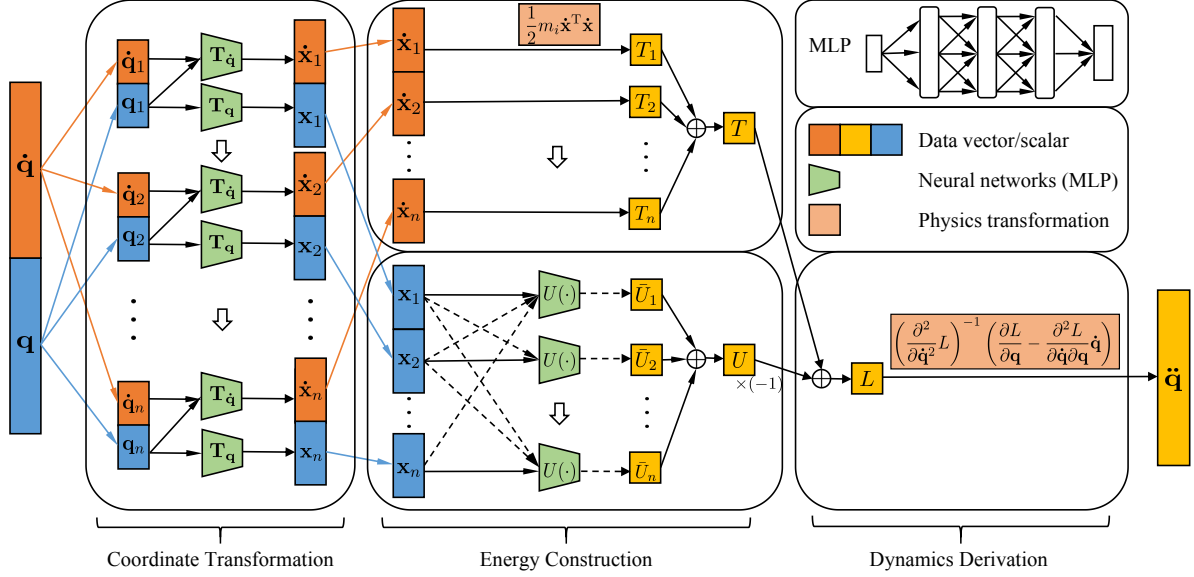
$\dot{\mathbf{q}}$

$\mathbf{q}$

$\dot{\mathbf{q}}_1$ $\mathbf{T}_{\dot{\mathbf{q}}}$ $\dot{\mathbf{x}}_1$

$\mathbf{q}_1$ $\mathbf{T}_{\mathbf{q}}$ $\mathbf{x}_1$

$\dot{\mathbf{q}}_2$ $\mathbf{T}_{\dot{\mathbf{q}}}$ $\dot{\mathbf{x}}_2$

$\mathbf{q}_2$ $\mathbf{T}_{\mathbf{q}}$ $\mathbf{x}_2$

$\dot{\mathbf{q}}_n$ $\mathbf{T}_{\dot{\mathbf{q}}}$ $\dot{\mathbf{x}}_n$

$\mathbf{q}_n$ $\mathbf{T}_{\mathbf{q}}$ $\mathbf{x}_n$

$\frac{1}{2}m_i\dot{\mathbf{x}}^{\mathrm{T}}\dot{\mathbf{x}}$

$\dot{\mathbf{x}}_1$ $T_1$

$\dot{\mathbf{x}}_2$ $T_2$

$T$

$\dot{\mathbf{x}}_n$ $T_n$

$\mathbf{x}_1$ $U(\cdot)$ $\bar{U}_1$

$\mathbf{x}_2$ $U(\cdot)$ $\bar{U}_2$

$U$

$\times(-1)$

$\mathbf{x}_n$ $U(\cdot)$ $\bar{U}_n$

MLP

Data vector/scalar

Neural networks (MLP)

Physics transformation

$\left(\frac{\partial^2}{\partial\dot{\mathbf{q}}^2}L\right)^{-1}\left(\frac{\partial L}{\partial\mathbf{q}}-\frac{\partial^2 L}{\partial\dot{\mathbf{q}}\partial\mathbf{q}}\dot{\mathbf{q}}\right)$

$L$

$\ddot{\mathbf{q}}$

Coordinate Transformation

Energy Construction

Dynamics Derivation